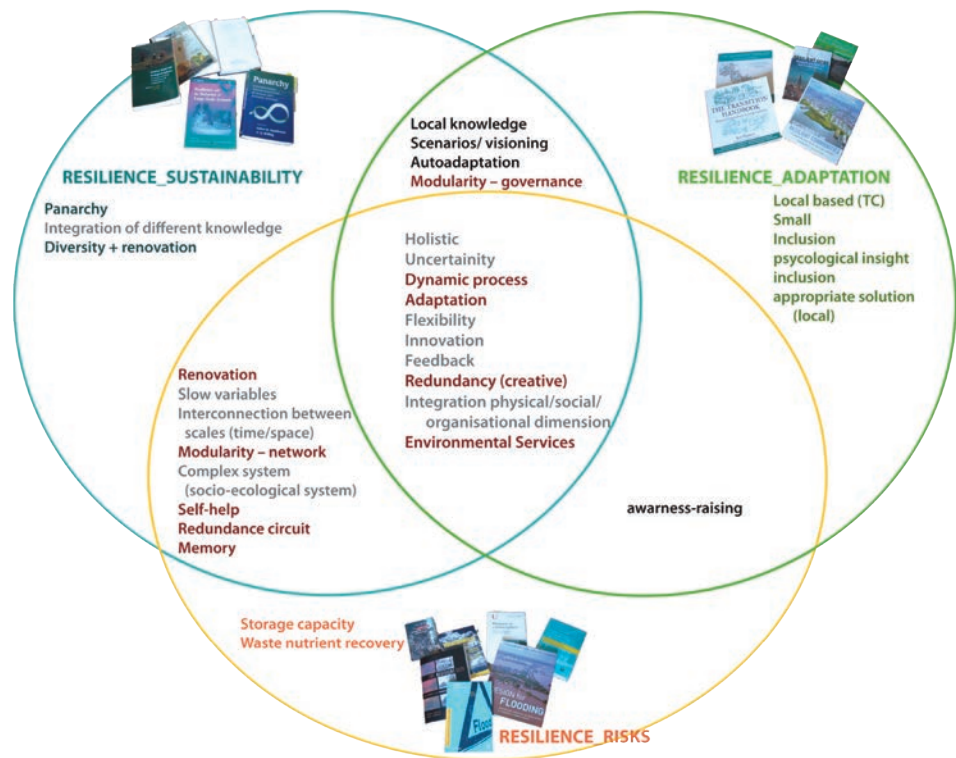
RESILIENCE_SUSTAINABILITY

Panarchy
Integration of different knowledge
Diversity + renovation

Local knowledge
Scenarios/ visioning
Autoadaptation
Modularity – governance

RESILIENCE_ADAPTATION

Local based (TC)
Small
Inclusion
psycological insight
inclusion
appropriate solution (local)

Holistic
Uncertainity
Dynamic process
Adaptation
Flexibility
Innovation
Feedback
Redundancy (creative)
Integration physical/social/ organisational dimension
Environmental Services

Renovation
Slow variables
Interconnection between scales (time/space)
Modularity – network
Complex system (socio-ecological system)
Self-help
Redundance circuit
Memory

awarness-raising

Storage capacity
Waste nutrient recovery

RESILIENCE_RISKS

Panarchy

THE TRANSITION HANDBOOK

FLOODING

Floo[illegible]